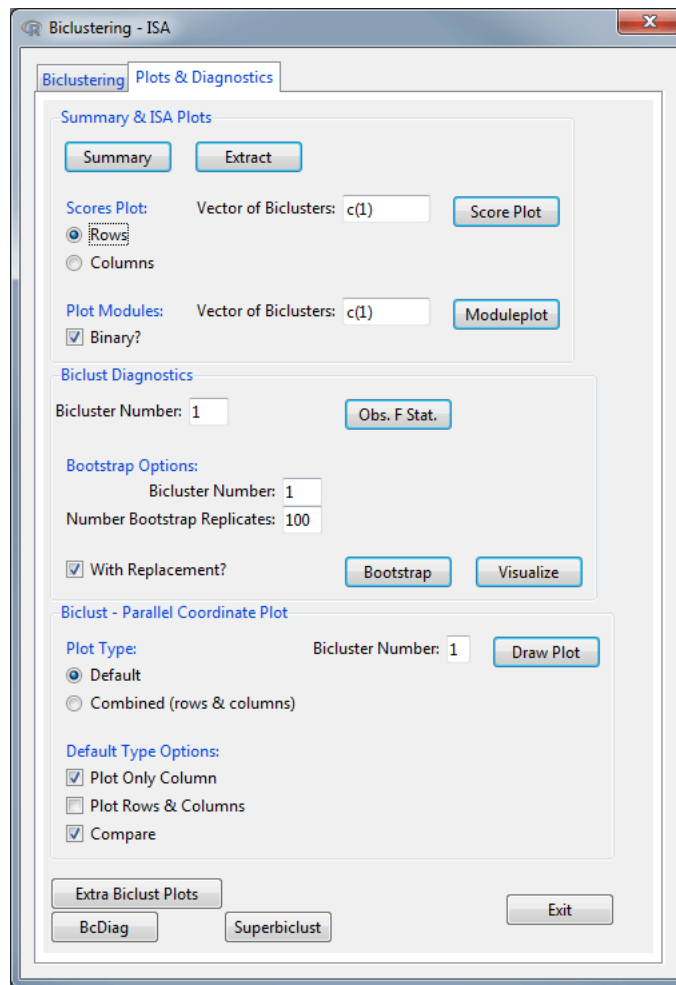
Biclustering - ISA

Biclustering
Plots & Diagnostics

Summary & ISA Plots

Summary
Extract

Scores Plot:
Vector of Biclusters: c(1)
Score Plot
Rows
Columns

Plot Modules:
Vector of Biclusters: c(1)
Moduleplot
Binary?

Biclust Diagnostics

Bicluster Number: 1
Obs. F Stat.

Bootstrap Options:
Bicluster Number: 1
Number Bootstrap Replicates: 100

With Replacement?
Bootstrap
Visualize

Biclust - Parallel Coordinate Plot

Plot Type:
Bicluster Number: 1
Draw Plot
Default
Combined (rows & columns)

Default Type Options:
Plot Only Column
Plot Rows & Columns
Compare

Extra Biclust Plots
BcDiag
Superbiclust
Exit